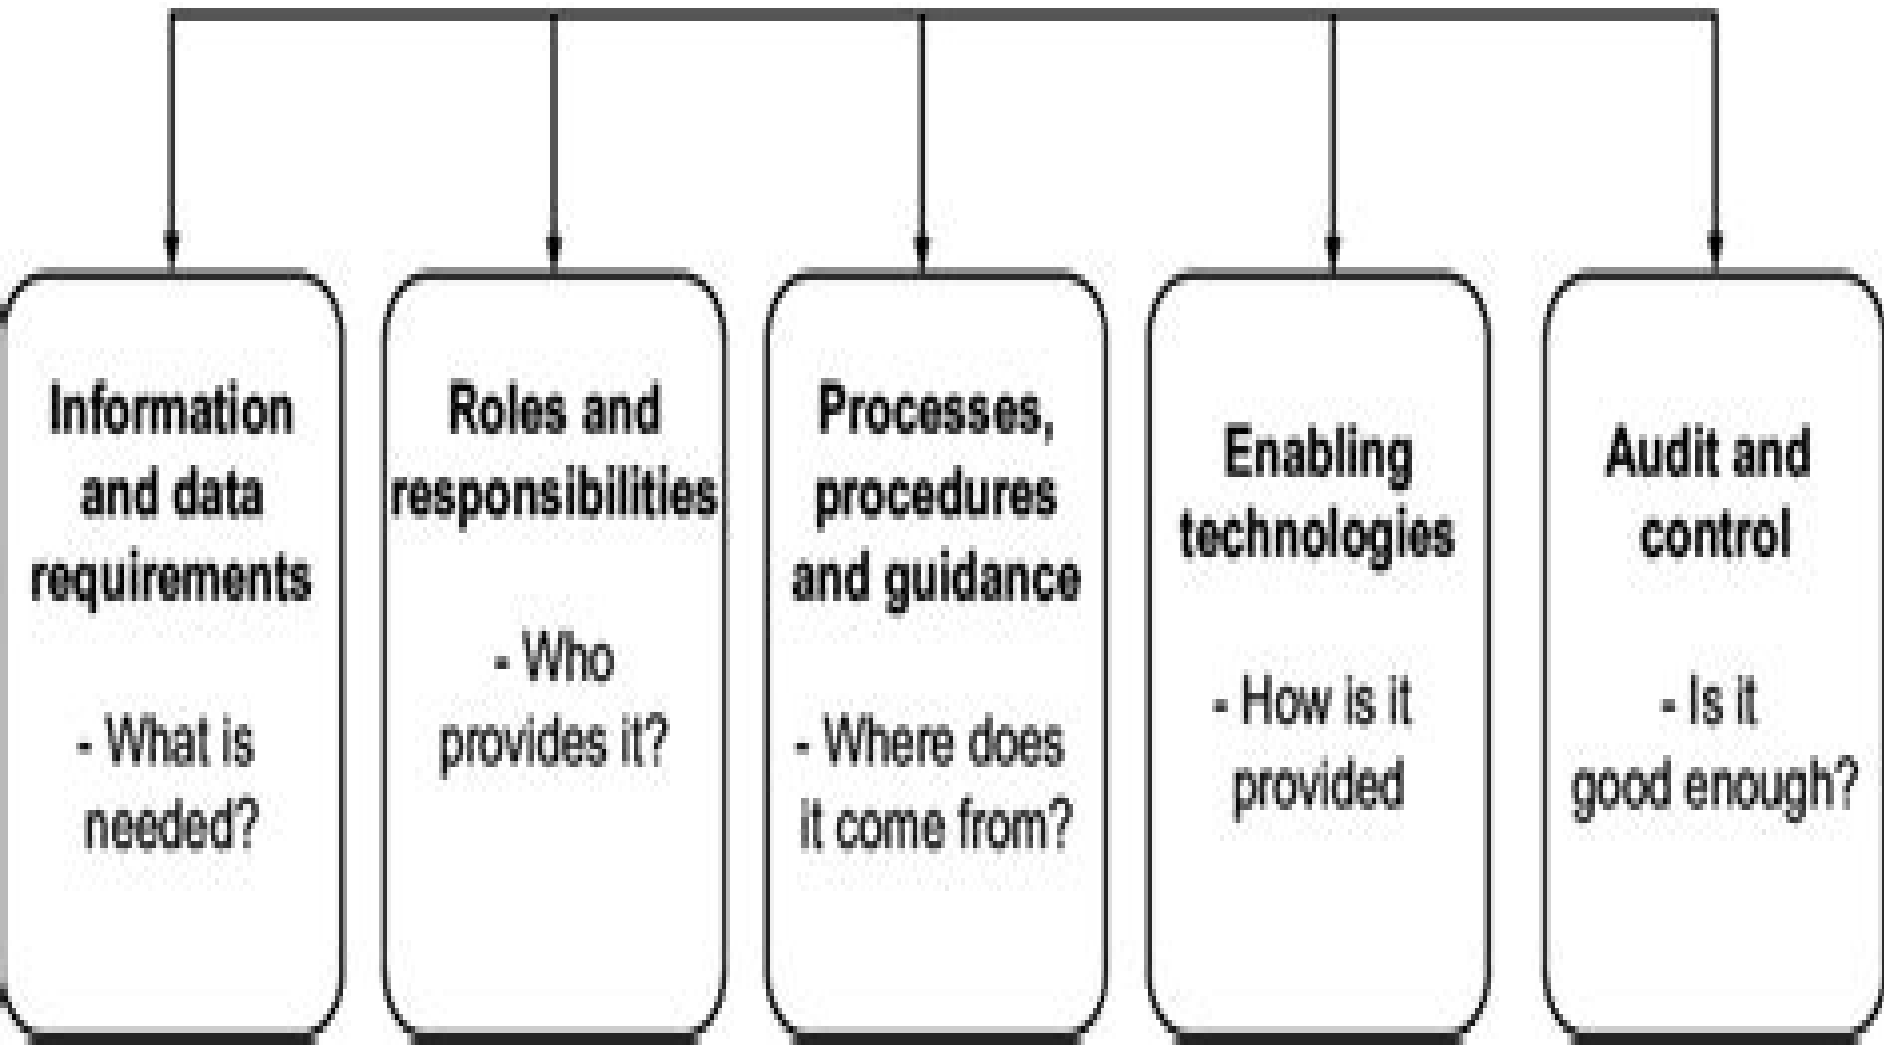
Information and data requirements

- What is needed?

Roles and responsibilities

- Who provides it?

Processes, procedures and guidance

- Where does it come from?

Enabling technologies

- How is it provided

Audit and control

- Is it good enough?